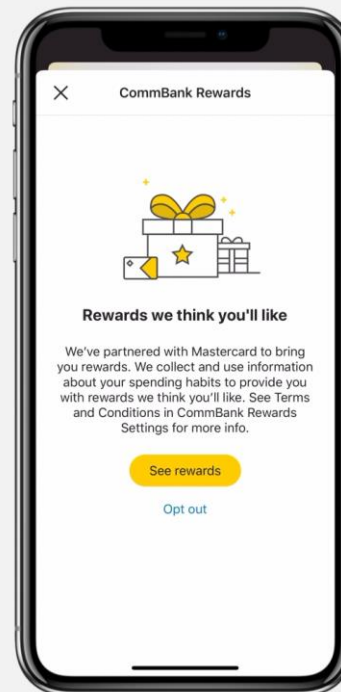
×

CommBank Rewards

Rewards we think you'll like

We've partnered with Mastercard to bring you rewards. We collect and use information about your spending habits to provide you with rewards we think you'll like. See Terms and Conditions in CommBank Rewards Settings for more info.

See rewards

Opt out